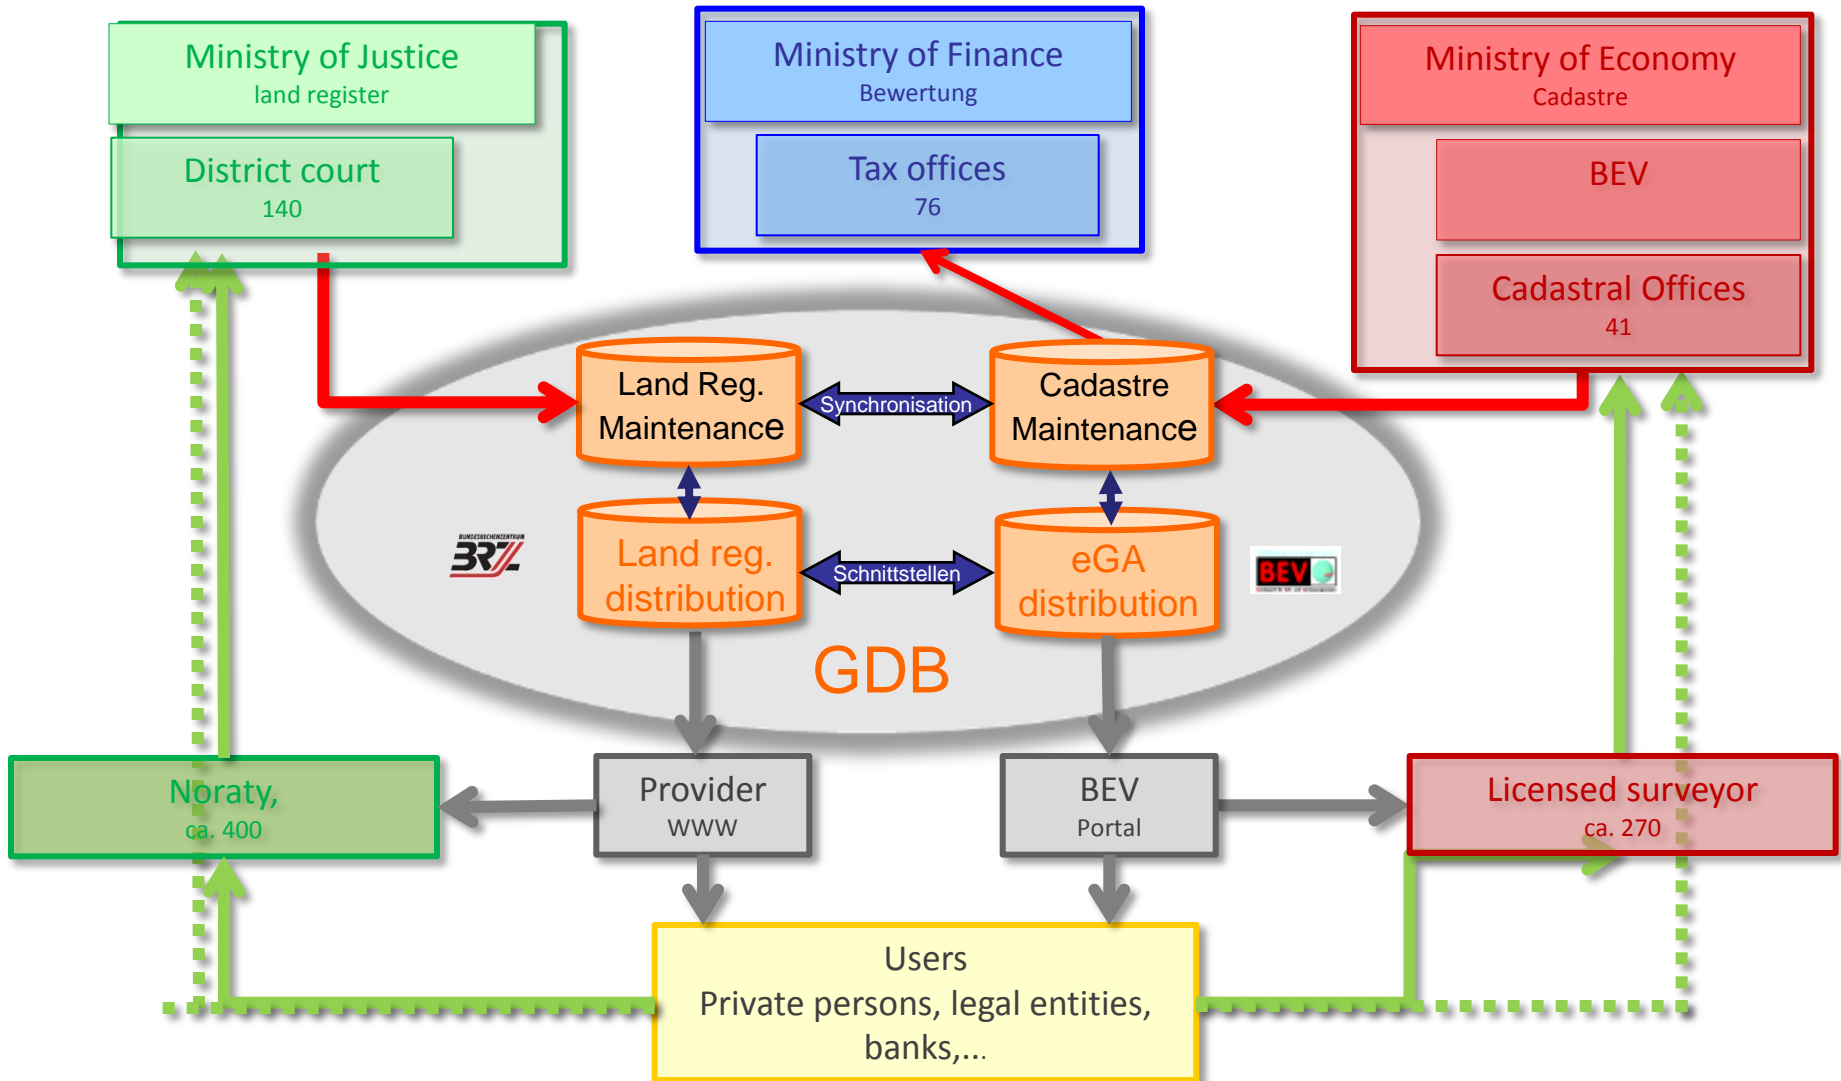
Ministry of Justice
land register

District court
140

Ministry of Finance
Bewertung

Tax offices
76

Ministry of Economy
Cadastre

BEV

Cadastral Offices
41

Land Reg. Maintenance

Synchronisation

Cadastre Maintenance

Land reg. distribution

Schnittstellen

eGA distribution

BRZ

BEV

GDB

Noraty,
ca. 400

Provider
WWW

BEV
Portal

Licensed surveyor
ca. 270

Users
Private persons, legal entities, banks,...